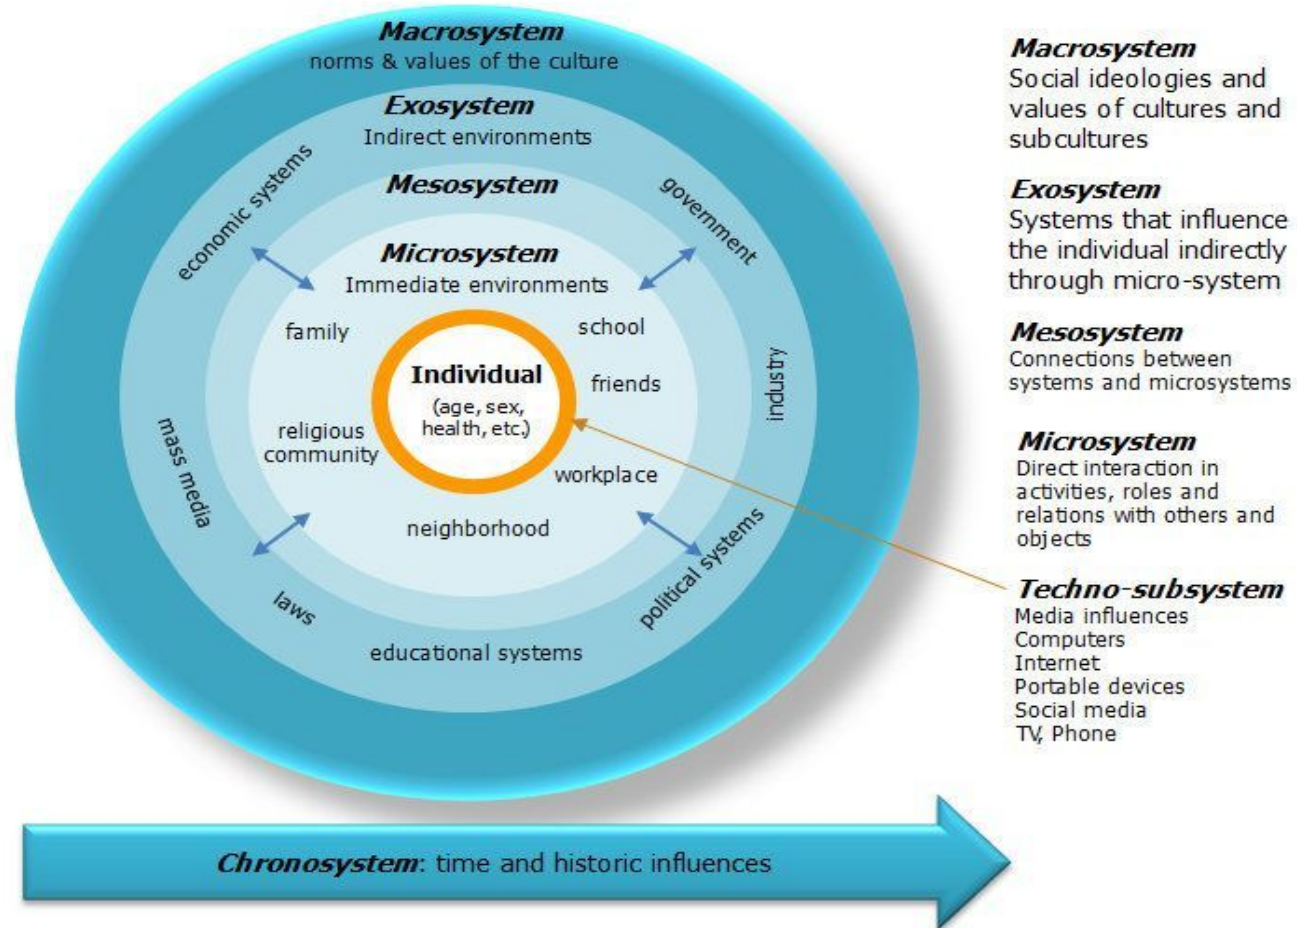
Macrosystem
norms & values of the culture

Exosystem
Indirect environments

economic systems

government

Mesosystem

Microsystem
Immediate environments

family

school

Individual
(age, sex, health, etc.)

friends

industry

mass media

religious community

workplace

neighborhood

laws

political systems

educational systems

Macrosystem
Social ideologies and values of cultures and subcultures

Exosystem
Systems that influence the individual indirectly through micro-system

Mesosystem
Connections between systems and microsystems

Microsystem
Direct interaction in activities, roles and relations with others and objects

Techno-subsystem
Media influences
Computers
Internet
Portable devices
Social media
TV, Phone

Chronosystem: time and historic influences